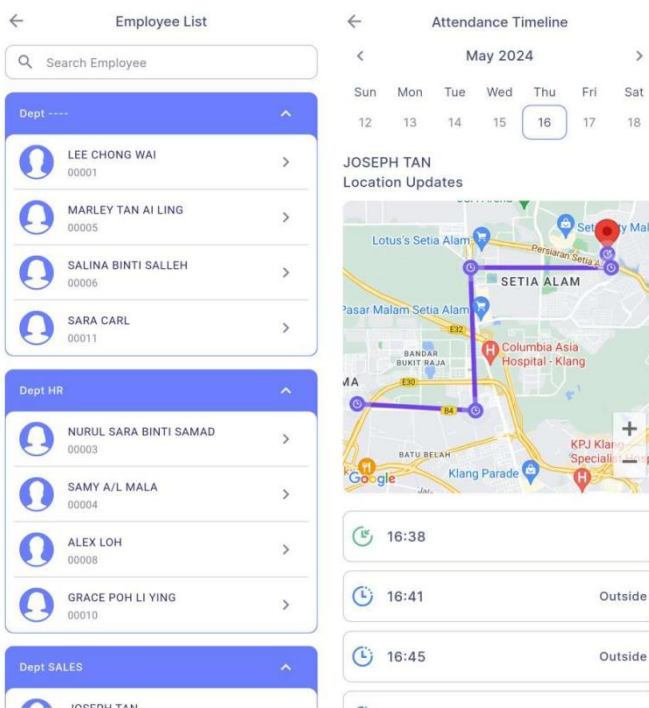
Employee List

Search Employee

Dept ----

LEE CHONG WAI
00001

MARLEY TAN AI LING
00005

SALINA BINTI SALLEH
00006

SARA CARL
00011

Dept HR

NURUL SARA BINTI SAMAD
00003

SAMY A/L MALA
00004

ALEX LOH
00008

GRACE POH LI YING
00010

Dept SALES

JOSEPH TAN

Attendance Timeline

May 2024

| Sun | Mon | Tue | Wed | Thu | Fri | Sat |
|---|---|---|---|---|---|---|
| 12 | 13 | 14 | 15 | 16 | 17 | 18 |

JOSEPH TAN
Location Updates

Lotus's Setia Alam
Persiaran Setia A
SETIA ALAM
Pasar Malam Setia Alam
E32
BANDAR BUKIT RAJA
Columbia Asia Hospital - Klang
MA
E30
B4
BATU BELAH
Klang Parade
KPJ Klang Specialist
Google

16:38

16:41 Outside

16:45 Outside